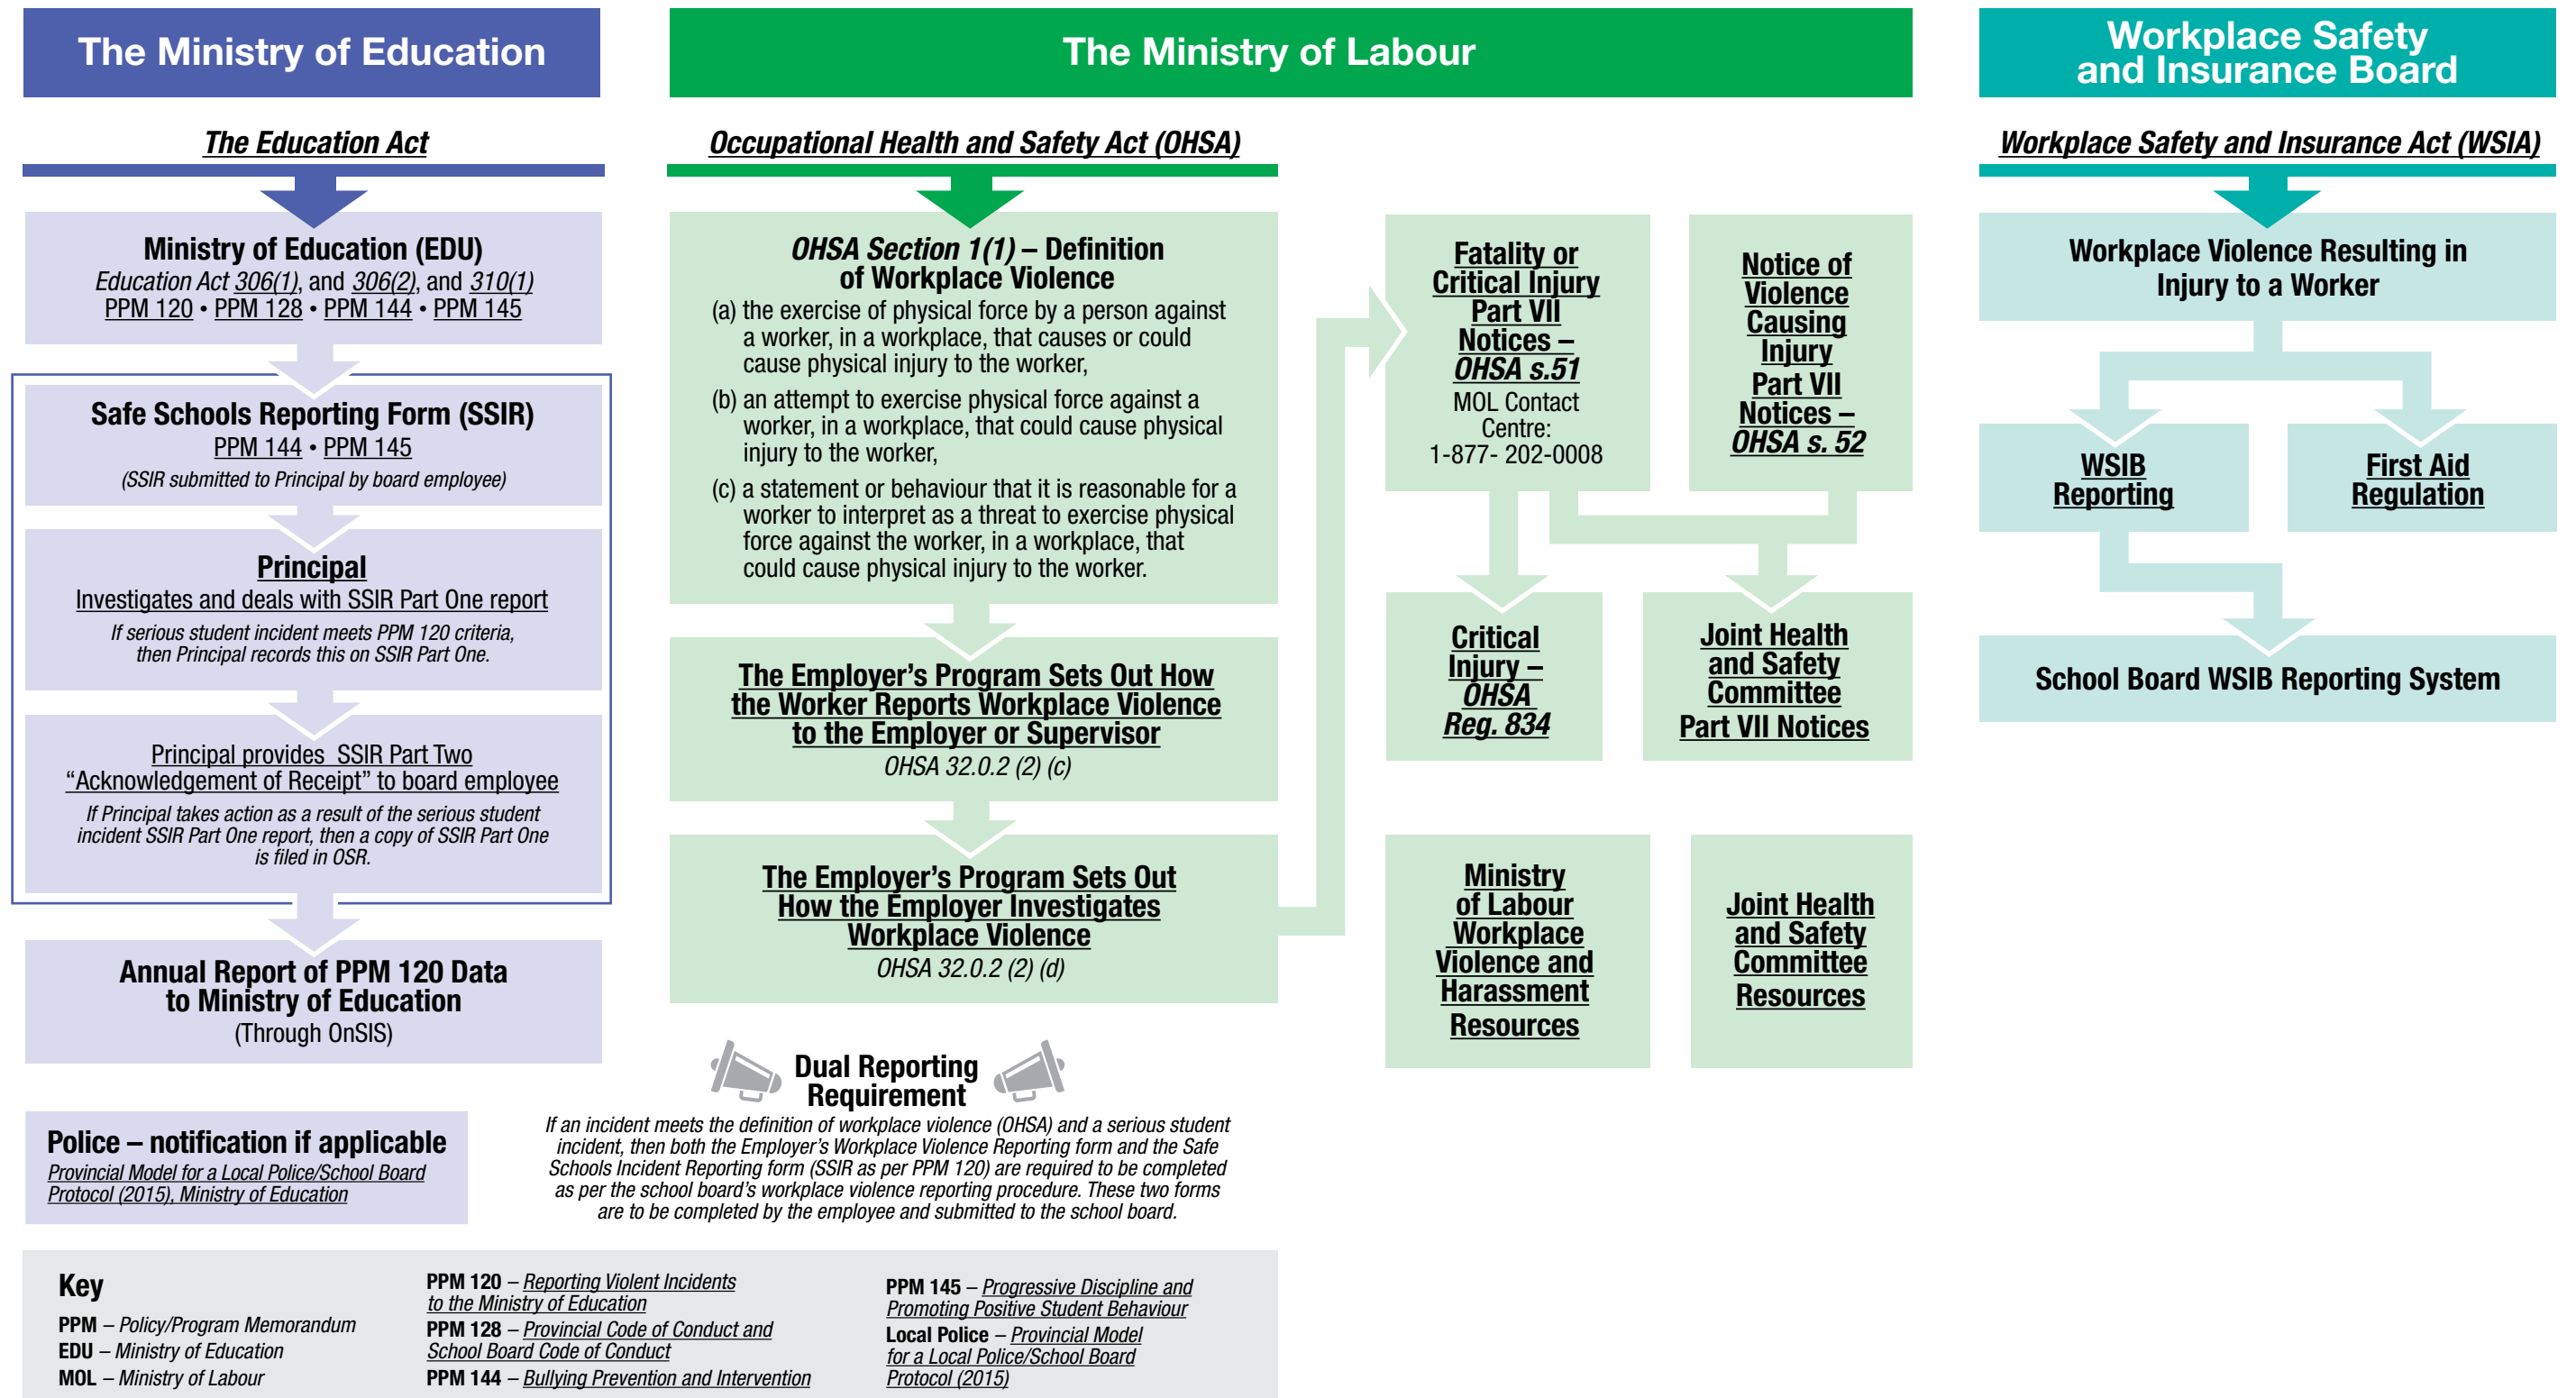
The Ministry of Education

The Ministry of Labour

Workplace Safety and Insurance Board

The Education Act

Occupational Health and Safety Act (OHSA)

Workplace Safety and Insurance Act (WSIA)

Ministry of Education (EDU)
Education Act 306(1), and 306(2), and 310(1)
PPM 120 • PPM 128 • PPM 144 • PPM 145

Safe Schools Reporting Form (SSIR)
PPM 144 • PPM 145
(SSIR submitted to Principal by board employee)

Principal
Investigates and deals with SSIR Part One report
If serious student incident meets PPM 120 criteria, then Principal records this on SSIR Part One.

Principal provides SSIR Part Two "Acknowledgement of Receipt" to board employee
If Principal takes action as a result of the serious student incident SSIR Part One report, then a copy of SSIR Part One is filed in OSR.

Annual Report of PPM 120 Data to Ministry of Education
(Through OnSIS)

Police – notification if applicable
Provincial Model for a Local Police/School Board Protocol (2015), Ministry of Education

OHSA Section 1(1) – Definition of Workplace Violence
(a) the exercise of physical force by a person against a worker, in a workplace, that causes or could cause physical injury to the worker,
(b) an attempt to exercise physical force against a worker, in a workplace, that could cause physical injury to the worker,
(c) a statement or behaviour that it is reasonable for a worker to interpret as a threat to exercise physical force against the worker, in a workplace, that could cause physical injury to the worker.

The Employer's Program Sets Out How the Worker Reports Workplace Violence to the Employer or Supervisor
OHSA 32.0.2 (2) (c)

The Employer's Program Sets Out How the Employer Investigates Workplace Violence
OHSA 32.0.2 (2) (d)

Fatality or Critical Injury Part VII Notices – OHSA s.51
MOL Contact Centre:
1-877- 202-0008

Notice of Violence Causing Injury Part VII Notices – OHSA s. 52

Critical Injury – OHSA Reg. 834

Joint Health and Safety Committee Part VII Notices

Ministry of Labour Workplace Violence and Harassment Resources

Joint Health and Safety Committee Resources

Workplace Violence Resulting in Injury to a Worker

WSIB Reporting

First Aid Regulation

School Board WSIB Reporting System

Dual Reporting Requirement
If an incident meets the definition of workplace violence (OHSA) and a serious student incident, then both the Employer's Workplace Violence Reporting form and the Safe Schools Incident Reporting form (SSIR as per PPM 120) are required to be completed as per the school board's workplace violence reporting procedure. These two forms are to be completed by the employee and submitted to the school board.

Key
PPM – Policy/Program Memorandum
EDU – Ministry of Education
MOL – Ministry of Labour

PPM 120 – Reporting Violent Incidents to the Ministry of Education
PPM 128 – Provincial Code of Conduct and School Board Code of Conduct
PPM 144 – Bullying Prevention and Intervention

PPM 145 – Progressive Discipline and Promoting Positive Student Behaviour
Local Police – Provincial Model for a Local Police/School Board Protocol (2015)